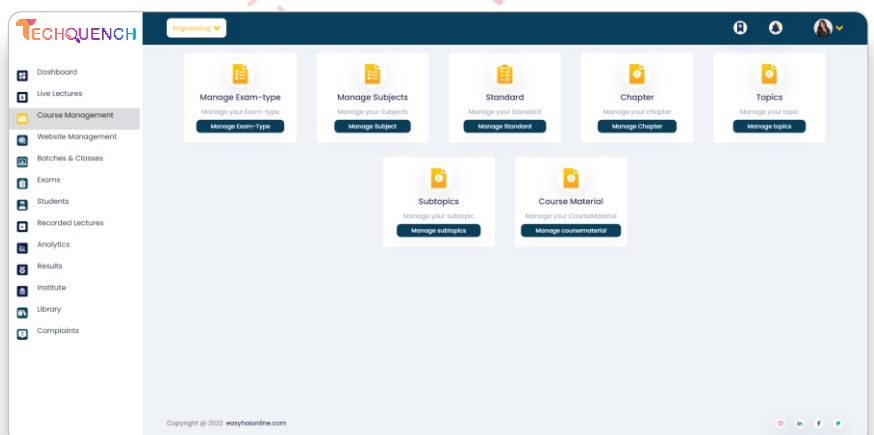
TECHQUENCH

Engineering

Dashboard
Live Lectures
Course Management
Website Management
Batches & Classes
Exams
Students
Recorded Lectures
Analytics
Results
Institute
Library
Complaints

Manage Exam-type
Manage your Exam-type
Manage Exam-Type

Manage Subjects
Manage your Subjects
Manage Subject

Standard
Manage your Standard
Manage Standard

Chapter
Manage your chapter
Manage Chapter

Topics
Manage your topic
Manage topics

Subtopics
Manage your subtopic
Manage subtopics

Course Material
Manage your CourseMaterial
Manage coursematerial

Copyright @ 2022 easyhaionline.com